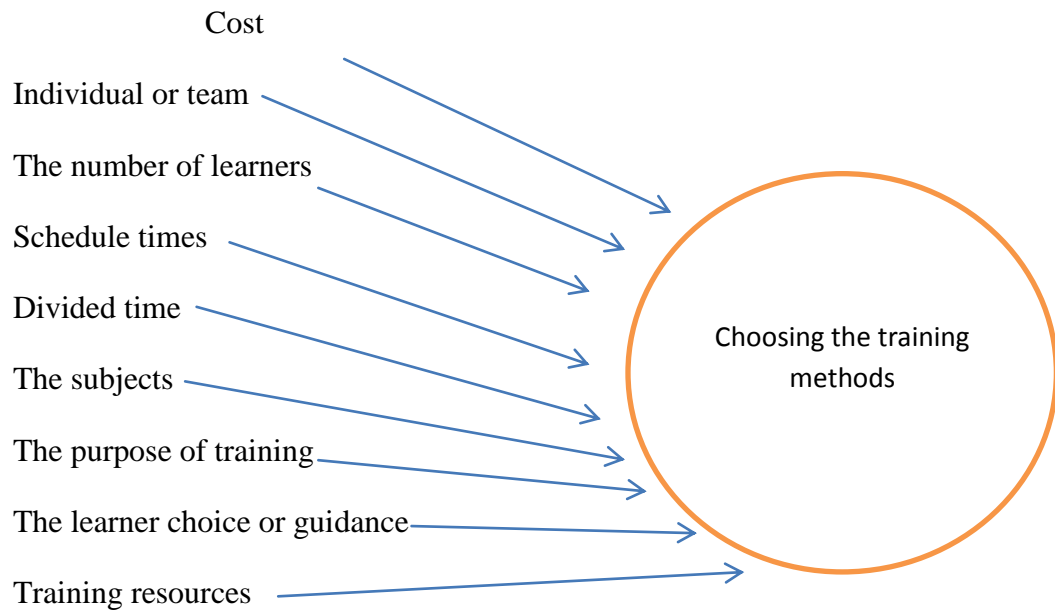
Cost

Individual or team

The number of learners

Schedule times

Divided time

The subjects

The purpose of training

The learner choice or guidance

Training resources

Choosing the training methods